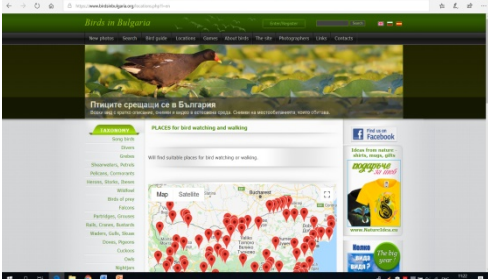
https://www.birdsinbulgaria.org/locations.php?l=en

Birds in Bulgaria

Enter Register

Search

New photos Search Bird guide Locations Games About birds The site Photographers Links Contacts

Птиците срещащи се в България

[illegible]

TAXONOMY

Song birds
Doves
Grebes
Shearwaters, Petrels
Pelicans, Cormorants
Herons, Storks, Ibises
Wildfowl
Birds of prey
Falcons
Partridges, Grouse
Rails, Cranes, Bustards
Waders, Gulls, Skuas
Doves, Pigeons
Cuckoos
Owls
Nightjars

PLACES for bird watching and walking

Will find suitable places for bird watching or walking.

Map Satellite

Bucharest

Find us on Facebook

Ideas from nature: albums, maps, gifts

www.NatureShop.eu

The big year

Малко нещо?